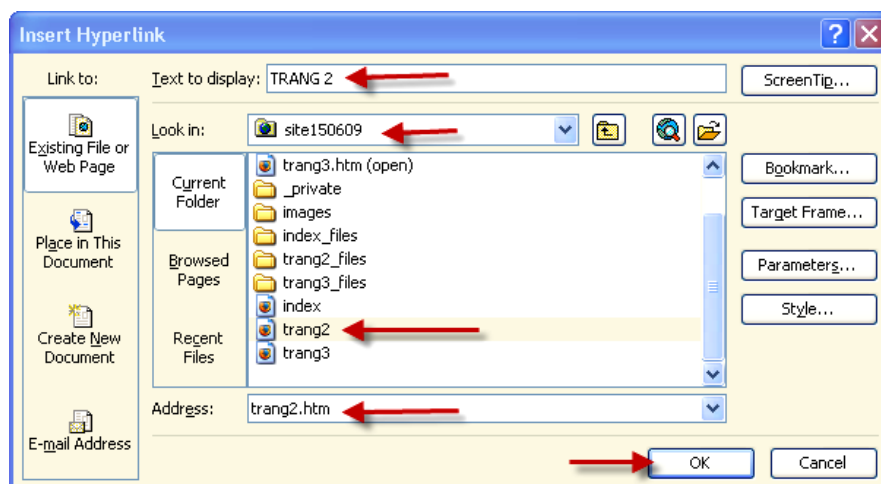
Insert Hyperlink

Link to:

Existing File or Web Page

Place in This Document

Create New Document

E-mail Address

Text to display: TRANG 2

ScreenTip...

Look in: site150609

Current Folder

Browsed Pages

Recent Files

trang3.htm (open)
_private
images
index_files
trang2_files
trang3_files
index
trang2
trang3

Bookmark...

Target Frame...

Parameters...

Style...

Address: trang2.htm

OK

Cancel